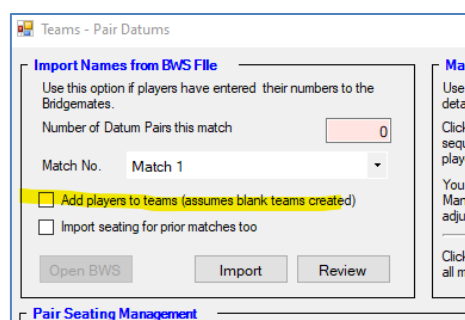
Teams - Pair Datums

Import Names from BWS FIle

Use this option if players have entered their numbers to the Bridgemates.

Number of Datum Pairs this match 0

Match No. Match 1

Add players to teams (assumes blank teams created)

Import seating for prior matches too

Open BWS

Import

Review

Pair Seating Management

Ma

Use
deta

Click
sequ
playe

You
Man
adju

Click
all m